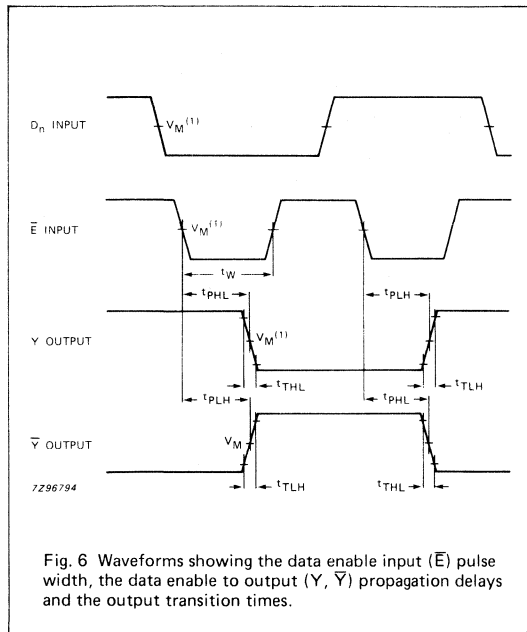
$D_n$ INPUT

$V_M^{(1)}$

$\overline{E}$ INPUT

$V_M^{(1)}$

$t_W$

$t_{PHL}$

$t_{PLH}$

Y OUTPUT

$V_M^{(1)}$

$t_{THL}$

$t_{TLH}$

$t_{PLH}$

$t_{PHL}$

$\overline{Y}$ OUTPUT

$V_M$

7Z96794

$t_{TLH}$

$t_{THL}$

Fig. 6 Waveforms showing the data enable input ($\overline{E}$) pulse width, the data enable to output (Y, $\overline{Y}$) propagation delays and the output transition times.